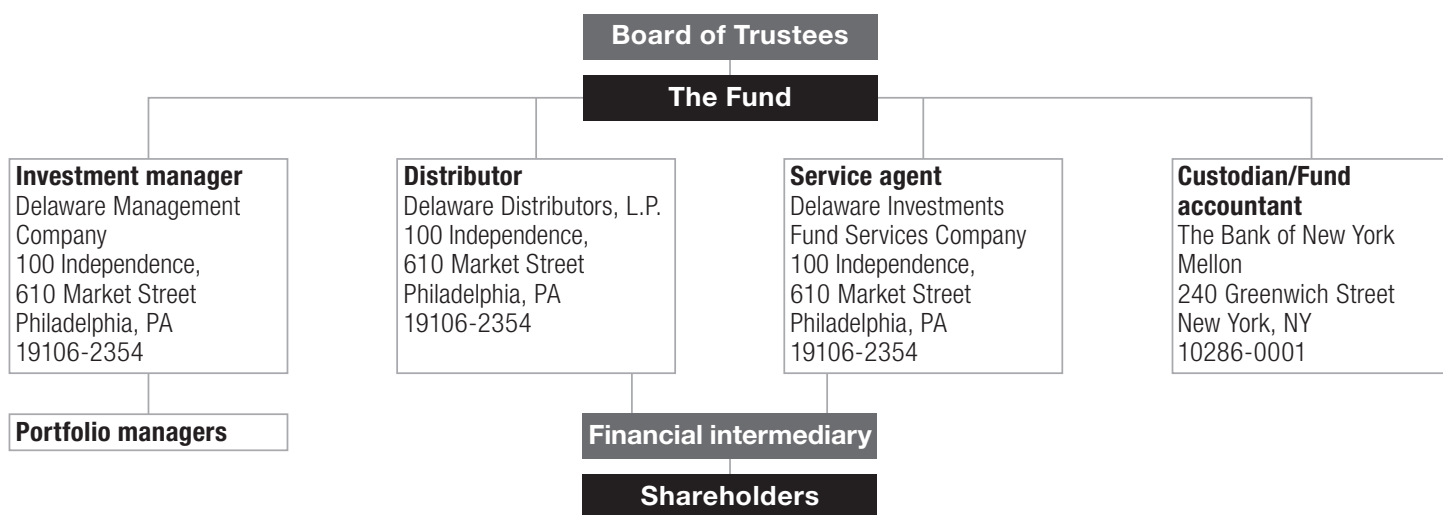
Board of Trustees

The Fund

Investment manager
Delaware Management Company
100 Independence,
610 Market Street
Philadelphia, PA
19106-2354

Portfolio managers

Distributor
Delaware Distributors, L.P.
100 Independence,
610 Market Street
Philadelphia, PA
19106-2354

Service agent
Delaware Investments Fund Services Company
100 Independence,
610 Market Street
Philadelphia, PA
19106-2354

Custodian/Fund accountant
The Bank of New York Mellon
240 Greenwich Street
New York, NY
10286-0001

Financial intermediary

Shareholders